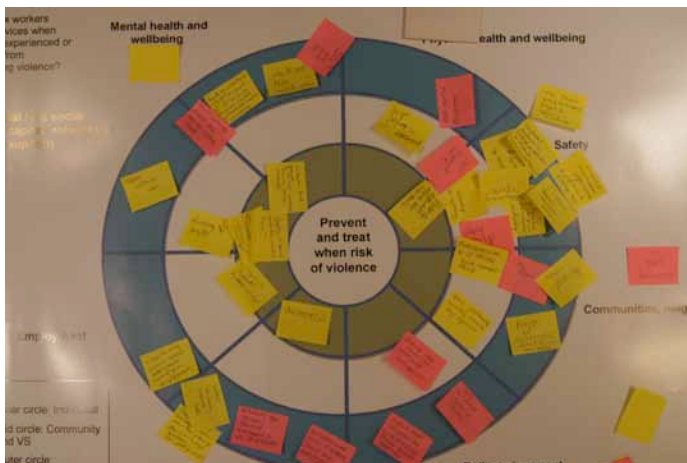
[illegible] workers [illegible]vices when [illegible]xperienced or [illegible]rom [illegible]g violence?

Mental health and wellbeing

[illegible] health and wellbeing

Safety

Prevent and treat when risk of violence

Communities, neig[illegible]

Employ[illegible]

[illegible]ar circle: Individual
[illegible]d circle: Community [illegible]d VS
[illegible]uter circle: